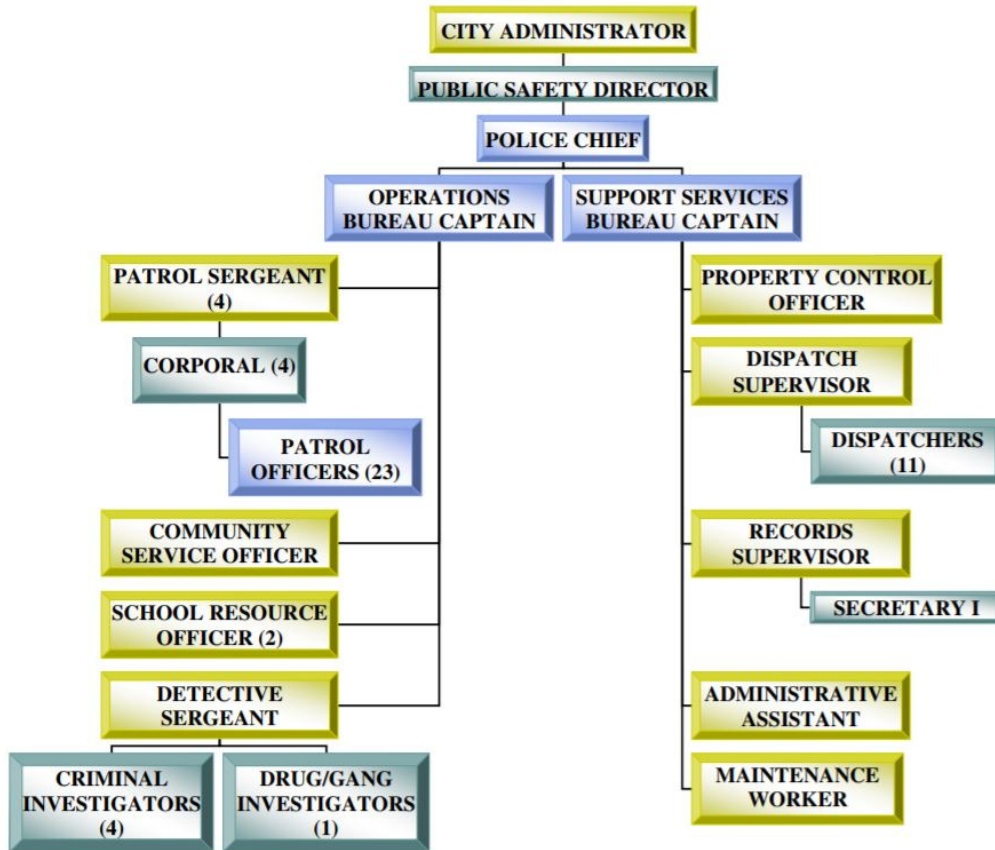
CITY ADMINISTRATOR

PUBLIC SAFETY DIRECTOR

POLICE CHIEF

OPERATIONS BUREAU CAPTAIN

SUPPORT SERVICES BUREAU CAPTAIN

PATROL SERGEANT (4)

CORPORAL (4)

PATROL OFFICERS (23)

COMMUNITY SERVICE OFFICER

SCHOOL RESOURCE OFFICER (2)

DETECTIVE SERGEANT

CRIMINAL INVESTIGATORS (4)

DRUG/GANG INVESTIGATORS (1)

PROPERTY CONTROL OFFICER

DISPATCH SUPERVISOR

DISPATCHERS (11)

RECORDS SUPERVISOR

SECRETARY I

ADMINISTRATIVE ASSISTANT

MAINTENANCE WORKER